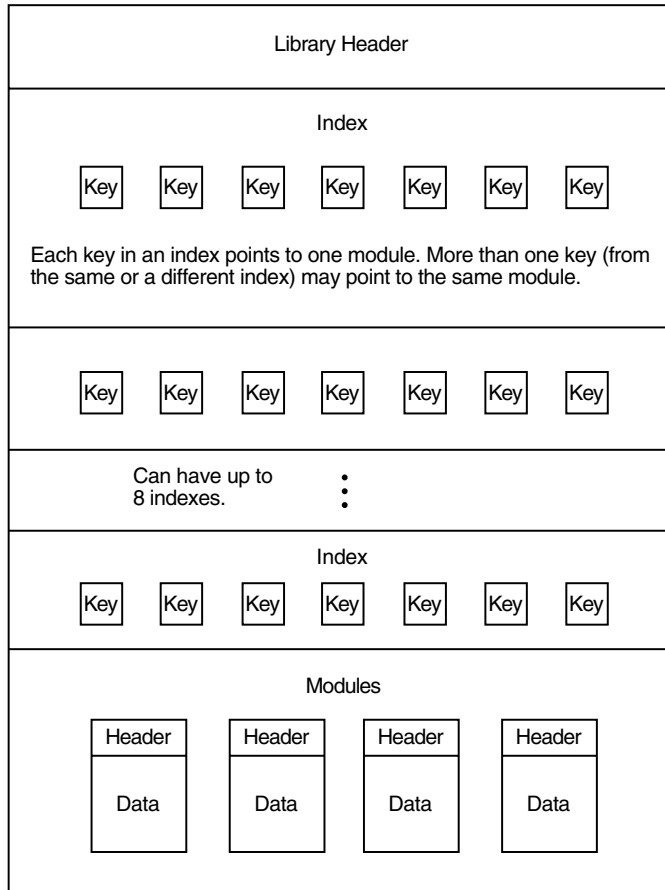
Library Header

Index

Key Key Key Key Key Key Key

Each key in an index points to one module. More than one key (from the same or a different index) may point to the same module.

Key Key Key Key Key Key Key

Can have up to 8 indexes.

Index

Key Key Key Key Key Key Key

Modules

Header Header Header Header

Data Data Data Data